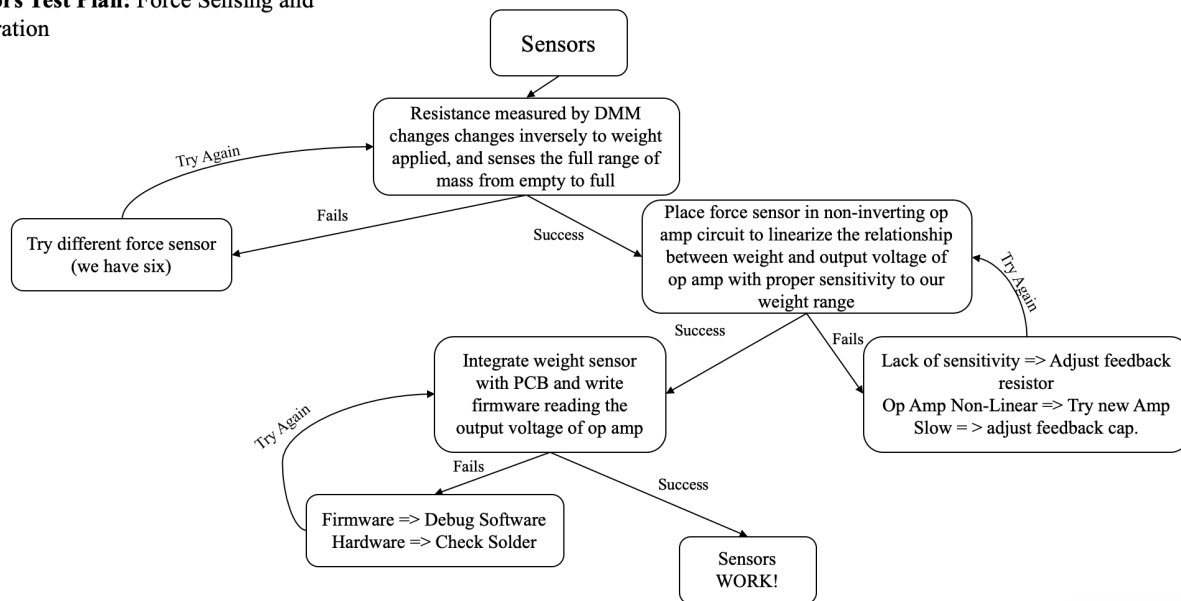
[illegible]or's Test Plan: Force Sensing and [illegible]ration

Sensors

Resistance measured by DMM changes changes inversely to weight applied, and senses the full range of mass from empty to full

Try Again

Fails

Try different force sensor (we have six)

Success

Place force sensor in non-inverting op amp circuit to linearize the relationship between weight and output voltage of op amp with proper sensitivity to our weight range

Try Again

Success

Fails

Integrate weight sensor with PCB and write firmware reading the output voltage of op amp

Lack of sensitivity => Adjust feedback resistor
Op Amp Non-Linear => Try new Amp
Slow = > adjust feedback cap.

Try Again

Fails

Success

Firmware => Debug Software
Hardware => Check Solder

Sensors WORK!